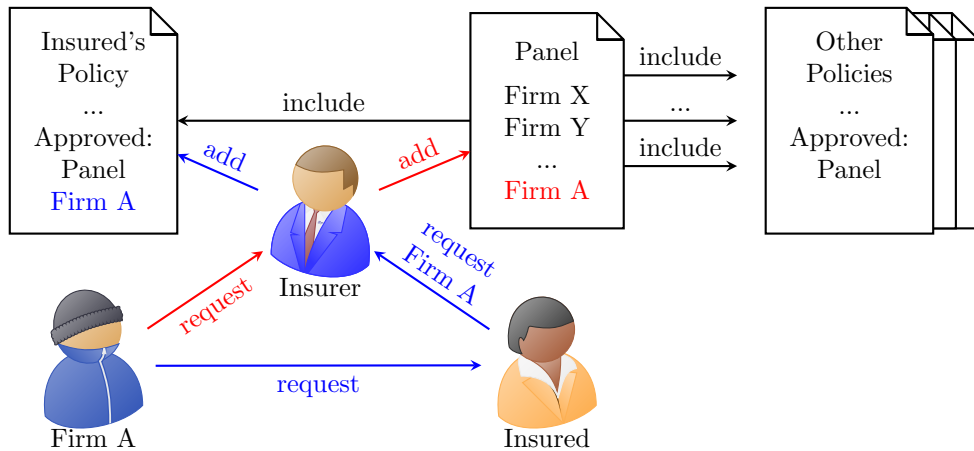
Insured's Policy
...
Approved:
Panel
Firm A

include

Panel
Firm X
Firm Y
...
Firm A

include
...
include

Other Policies
...
Approved:
Panel

add

add

Insurer

request
Firm A

request

Firm A

request

Insured